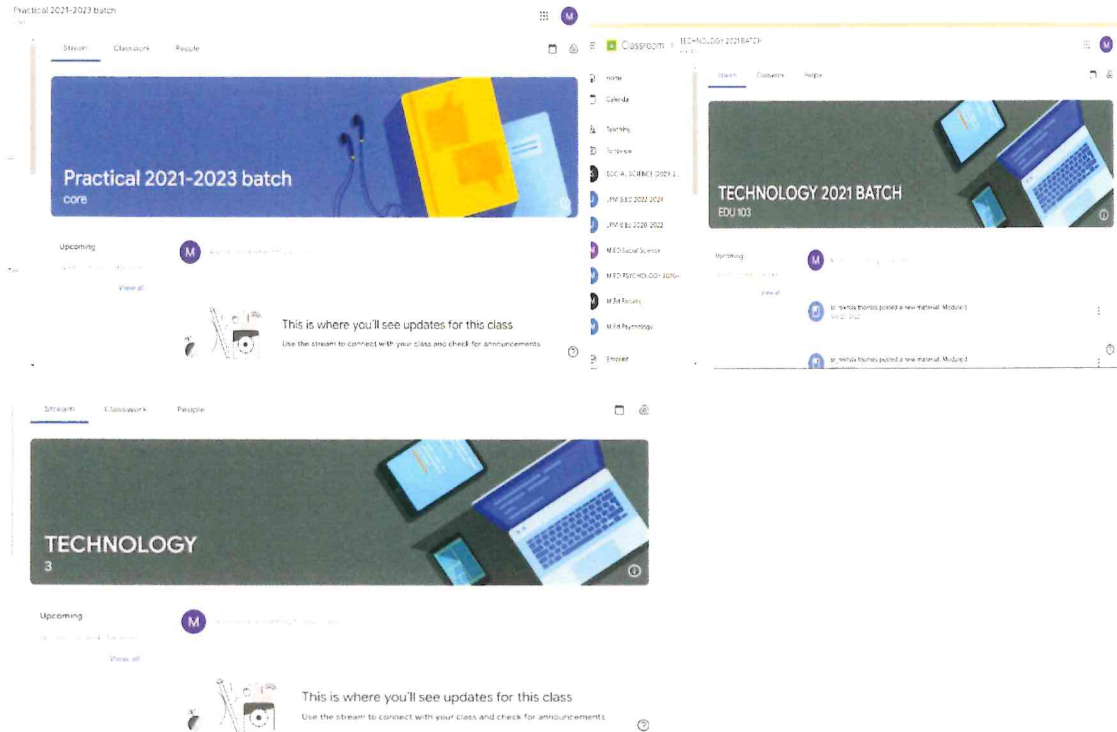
Practical 2021-2023 batch

M

Stream Classwork People

Practical 2021-2023 batch
core

Upcoming

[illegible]

View all

M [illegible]

This is where you'll see updates for this class

Use the stream to connect with your class and check for announcements

Classroom > TECHNOLOGY 2021 BATCH

M

Home

Calendar

Teaching

To review

SOCIAL SCIENCE 2021-2...

LPM B.Ed 2022-2024

LPM B.Ed 2020-2022

M.ED Social Science

M.ED PSYCHOLOGY 2020-...

M.Ed Records

M.Ed Psychology

Enrolled

Stream Classwork People

TECHNOLOGY 2021 BATCH
EDU 103

Upcoming

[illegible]

View all

M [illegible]

sr. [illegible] thomas posted a new material: Module 3
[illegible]

sr. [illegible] thomas posted a new material: Module 2

Stream Classwork People

TECHNOLOGY
3

Upcoming

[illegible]

View all

M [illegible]

This is where you'll see updates for this class

Use the stream to connect with your class and check for announcements